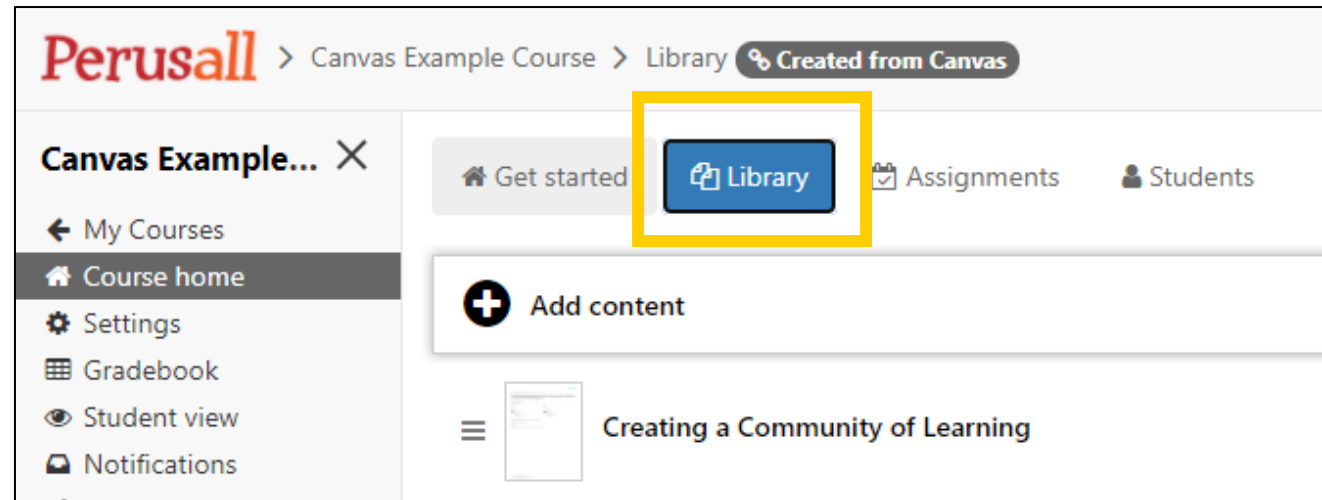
Perusall > Canvas Example Course > Library Created from Canvas

Canvas Example... ✕

My Courses
Course home
Settings
Gradebook
Student view
Notifications

Get started
Library
Assignments
Students

Add content

Creating a Community of Learning